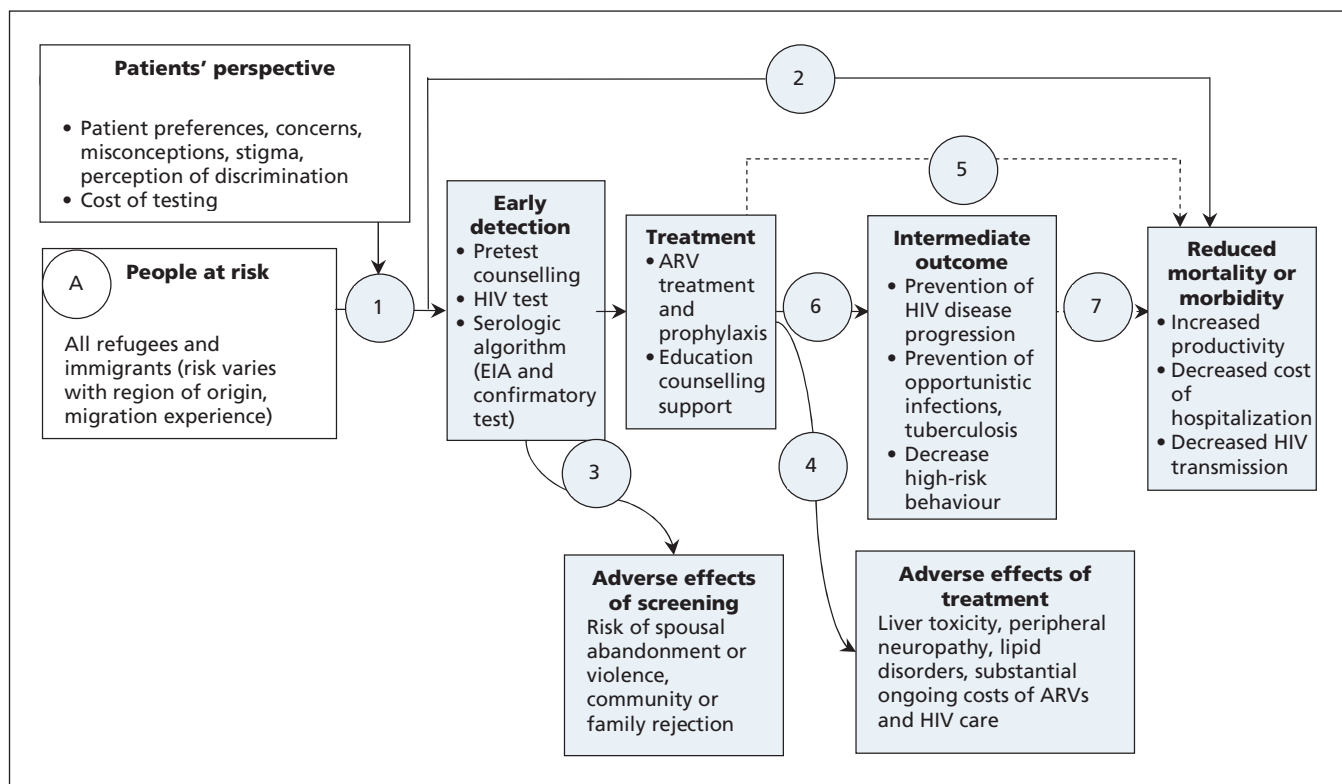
Patients' perspective

• Patient preferences, concerns, misconceptions, stigma, perception of discrimination
• Cost of testing

A

People at risk

All refugees and immigrants (risk varies with region of origin, migration experience)

1

2

Early detection
• Pretest counselling
• HIV test
• Serologic algorithm (EIA and confirmatory test)

3

Treatment
• ARV treatment and prophylaxis
• Education counselling support

5

6

4

Intermediate outcome
• Prevention of HIV disease progression
• Prevention of opportunistic infections, tuberculosis
• Decrease high-risk behaviour

7

Reduced mortality or morbidity
• Increased productivity
• Decreased cost of hospitalization
• Decreased HIV transmission

Adverse effects of screening
Risk of spousal abandonment or violence, community or family rejection

Adverse effects of treatment
Liver toxicity, peripheral neuropathy, lipid disorders, substantial ongoing costs of ARVs and HIV care